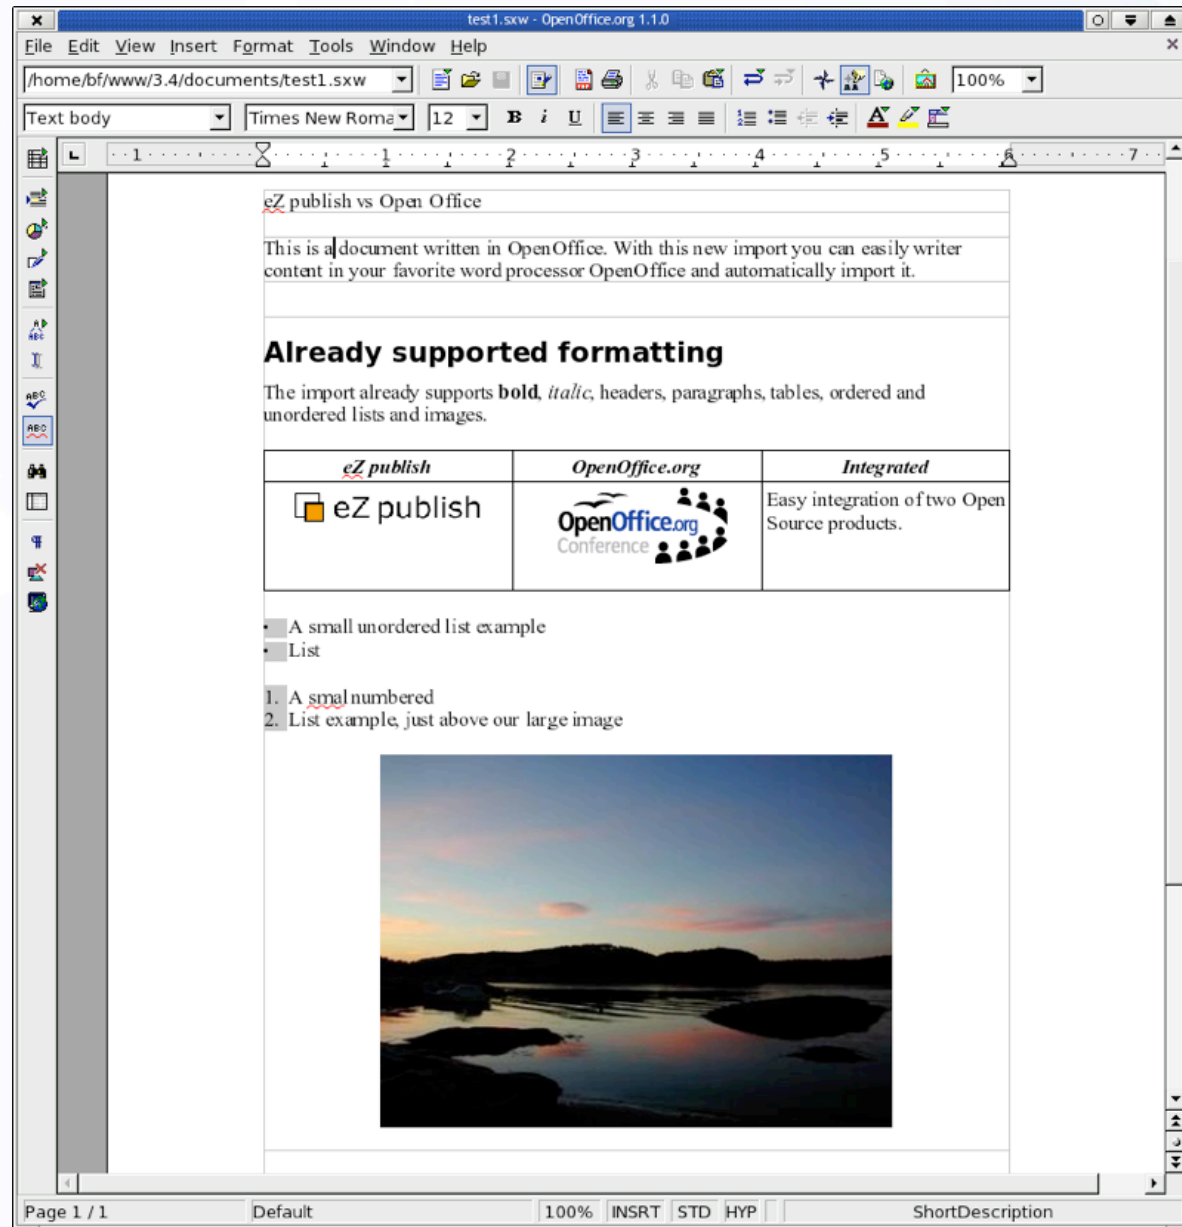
test1.sxw - OpenOffice.org 1.1.0

File Edit View Insert Format Tools Window Help

/home/bf/www/3.4/documents/test1.sxw

100%

Text body

Times New Roma

12

B i U

1 1 2 3 4 5 6 7

eZ publish vs Open Office

This is a document written in OpenOffice. With this new import you can easily writer content in your favorite word processor OpenOffice and automatically import it.

Already supported formatting

The import already supports **bold**, *italic*, headers, paragraphs, tables, ordered and unordered lists and images.

| *eZ publish* | *OpenOffice.org* | *Integrated* |
|---|---|---|
| eZ publish | OpenOffice.org Conference | Easy integration of two Open Source products. |

• A small unordered list example
• List

1. A smal numbered
2. List example, just above our large image

Page 1 / 1 Default 100% INSRT STD HYP ShortDescription